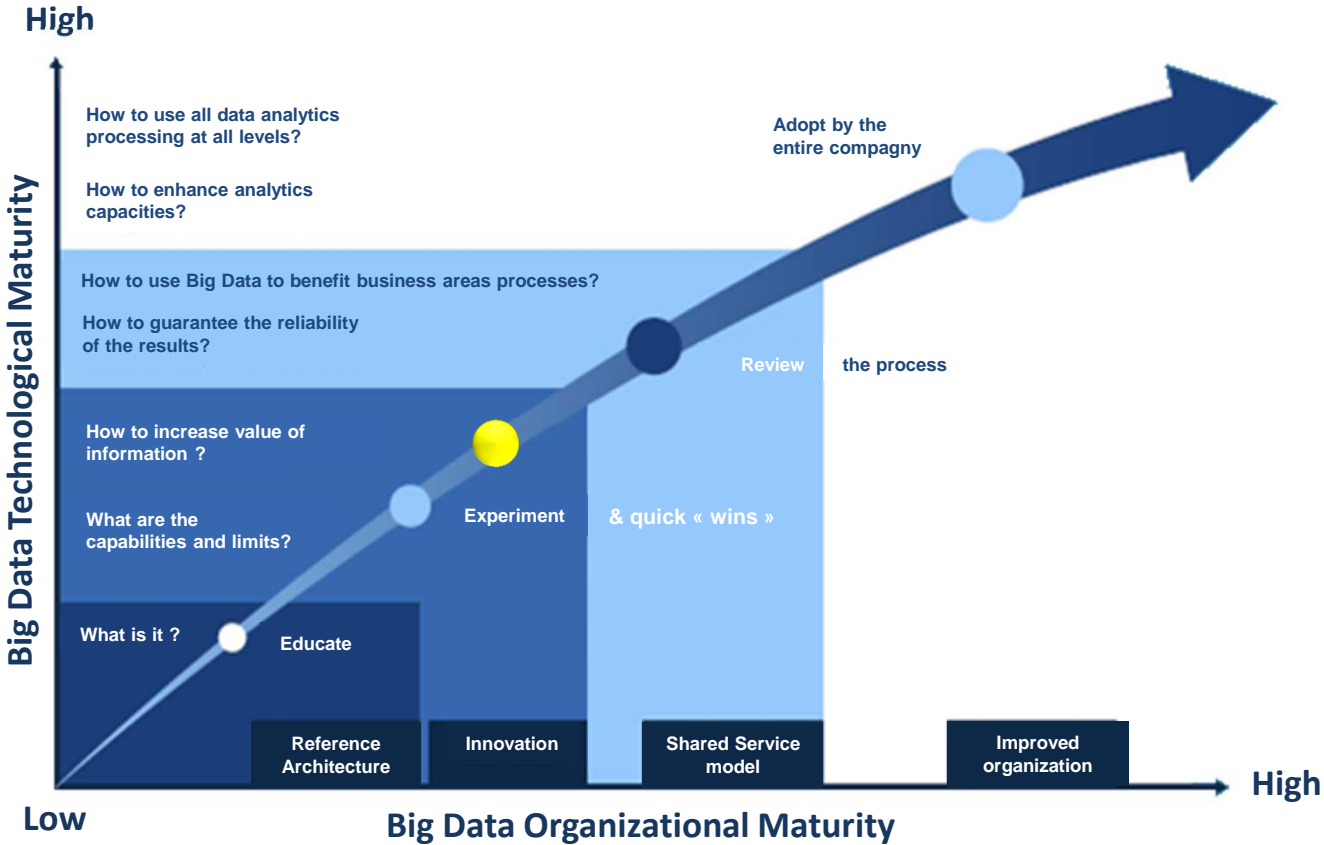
High

Big Data Technological Maturity

How to use all data analytics processing at all levels?

How to enhance analytics capacities?

Adopt by the entire compagny

How to use Big Data to benefit business areas processes?

How to guarantee the reliability of the results?

Review the process

How to increase value of information ?

What are the capabilities and limits?

Experiment

& quick « wins »

What is it ?

Educate

Reference Architecture

Innovation

Shared Service model

Improved organization

Low

High

Big Data Organizational Maturity